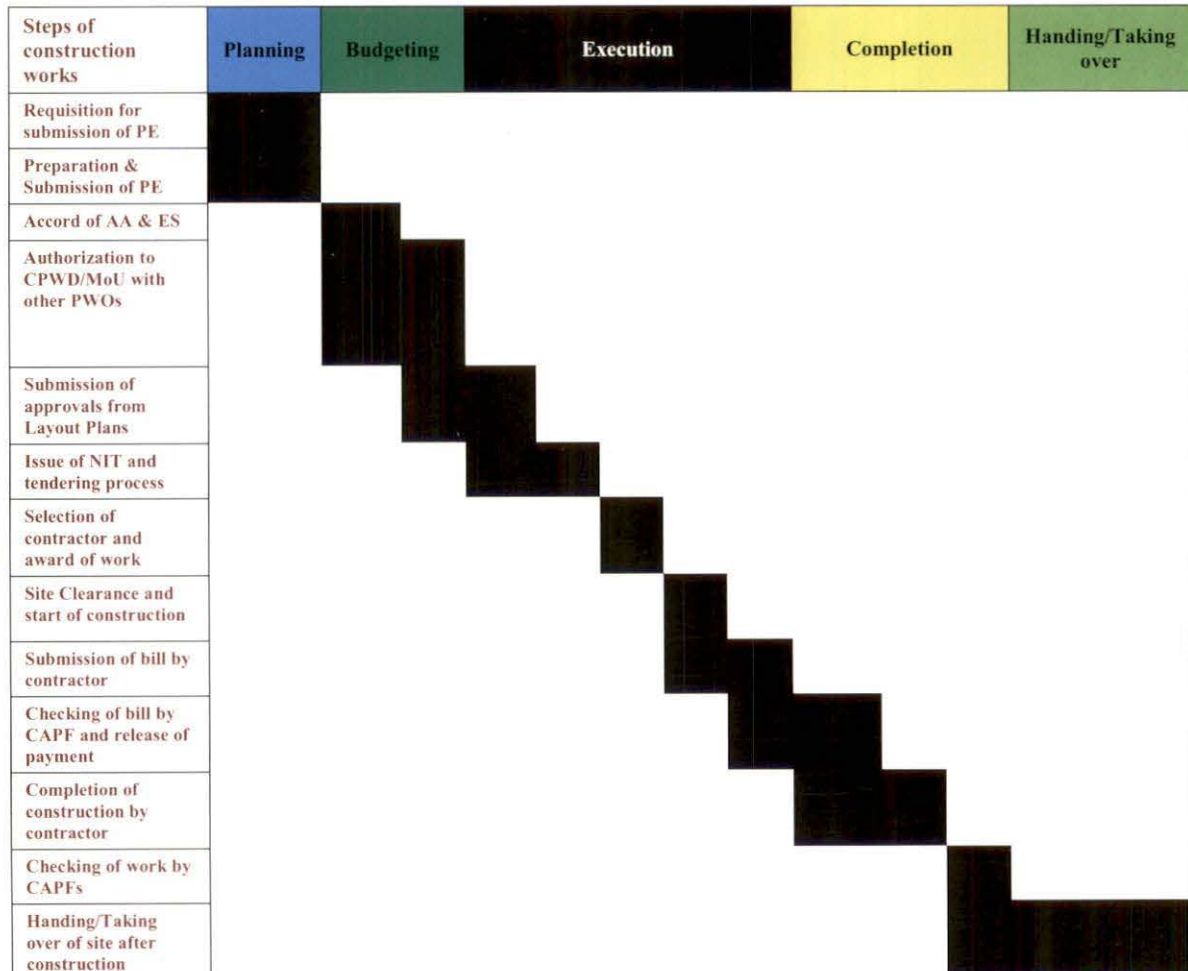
| Steps of construction works | Planning | Budgeting | Execution | Completion | Handing/Taking over |
|---|---|---|---|---|---|
| Requisition for submission of PE | | | | | |
| Preparation & Submission of PE | | | | | |
| Accord of AA & ES | | | | | |
| Authorization to CPWD/MoU with other PWOs | | | | | |
| Submission of approvals from Layout Plans | | | | | |
| Issue of NIT and tendering process | | | | | |
| Selection of contractor and award of work | | | | | |
| Site Clearance and start of construction | | | | | |
| Submission of bill by contractor | | | | | |
| Checking of bill by CAPF and release of payment | | | | | |
| Completion of construction by contractor | | | | | |
| Checking of work by CAPFs | | | | | |
| Handing/Taking over of site after construction | | | | | |